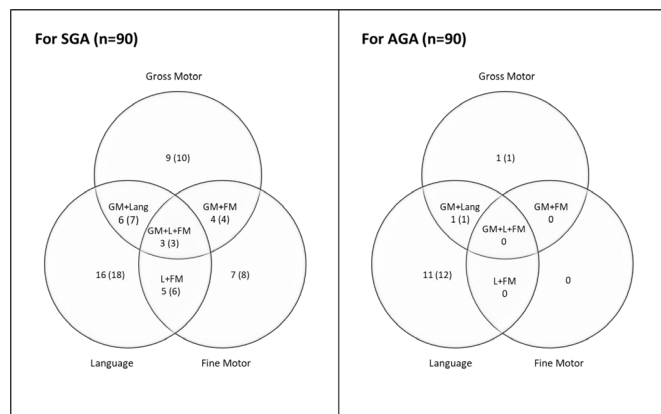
For SGA (n=90)

Gross Motor

9 (10)

GM+Lang
6 (7)

GM+FM
4 (4)

GM+L+FM
3 (3)

16 (18)

L+FM
5 (6)

7 (8)

Language

Fine Motor

For AGA (n=90)

Gross Motor

1 (1)

GM+Lang
1 (1)

GM+FM
0

GM+L+FM
0

11 (12)

L+FM
0

0

Language

Fine Motor